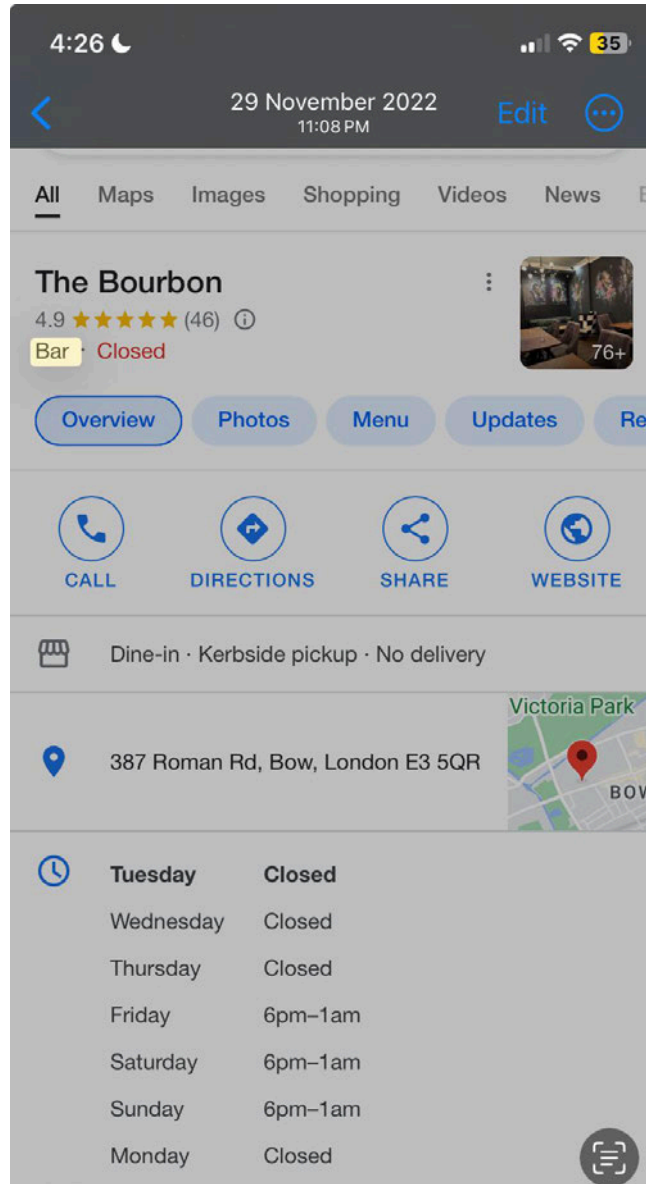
4:26

35

29 November 2022
11:08 PM

Edit

All Maps Images Shopping Videos News

The Bourbon
4.9 ★★★★★ (46)
Bar · Closed

76+

Overview Photos Menu Updates Re

CALL DIRECTIONS SHARE WEBSITE

Dine-in · Kerbside pickup · No delivery

387 Roman Rd, Bow, London E3 5QR

Victoria Park
BOW

| | |
|---|---|
| **Tuesday** | **Closed** |
| Wednesday | Closed |
| Thursday | Closed |
| Friday | 6pm–1am |
| Saturday | 6pm–1am |
| Sunday | 6pm–1am |
| Monday | Closed |